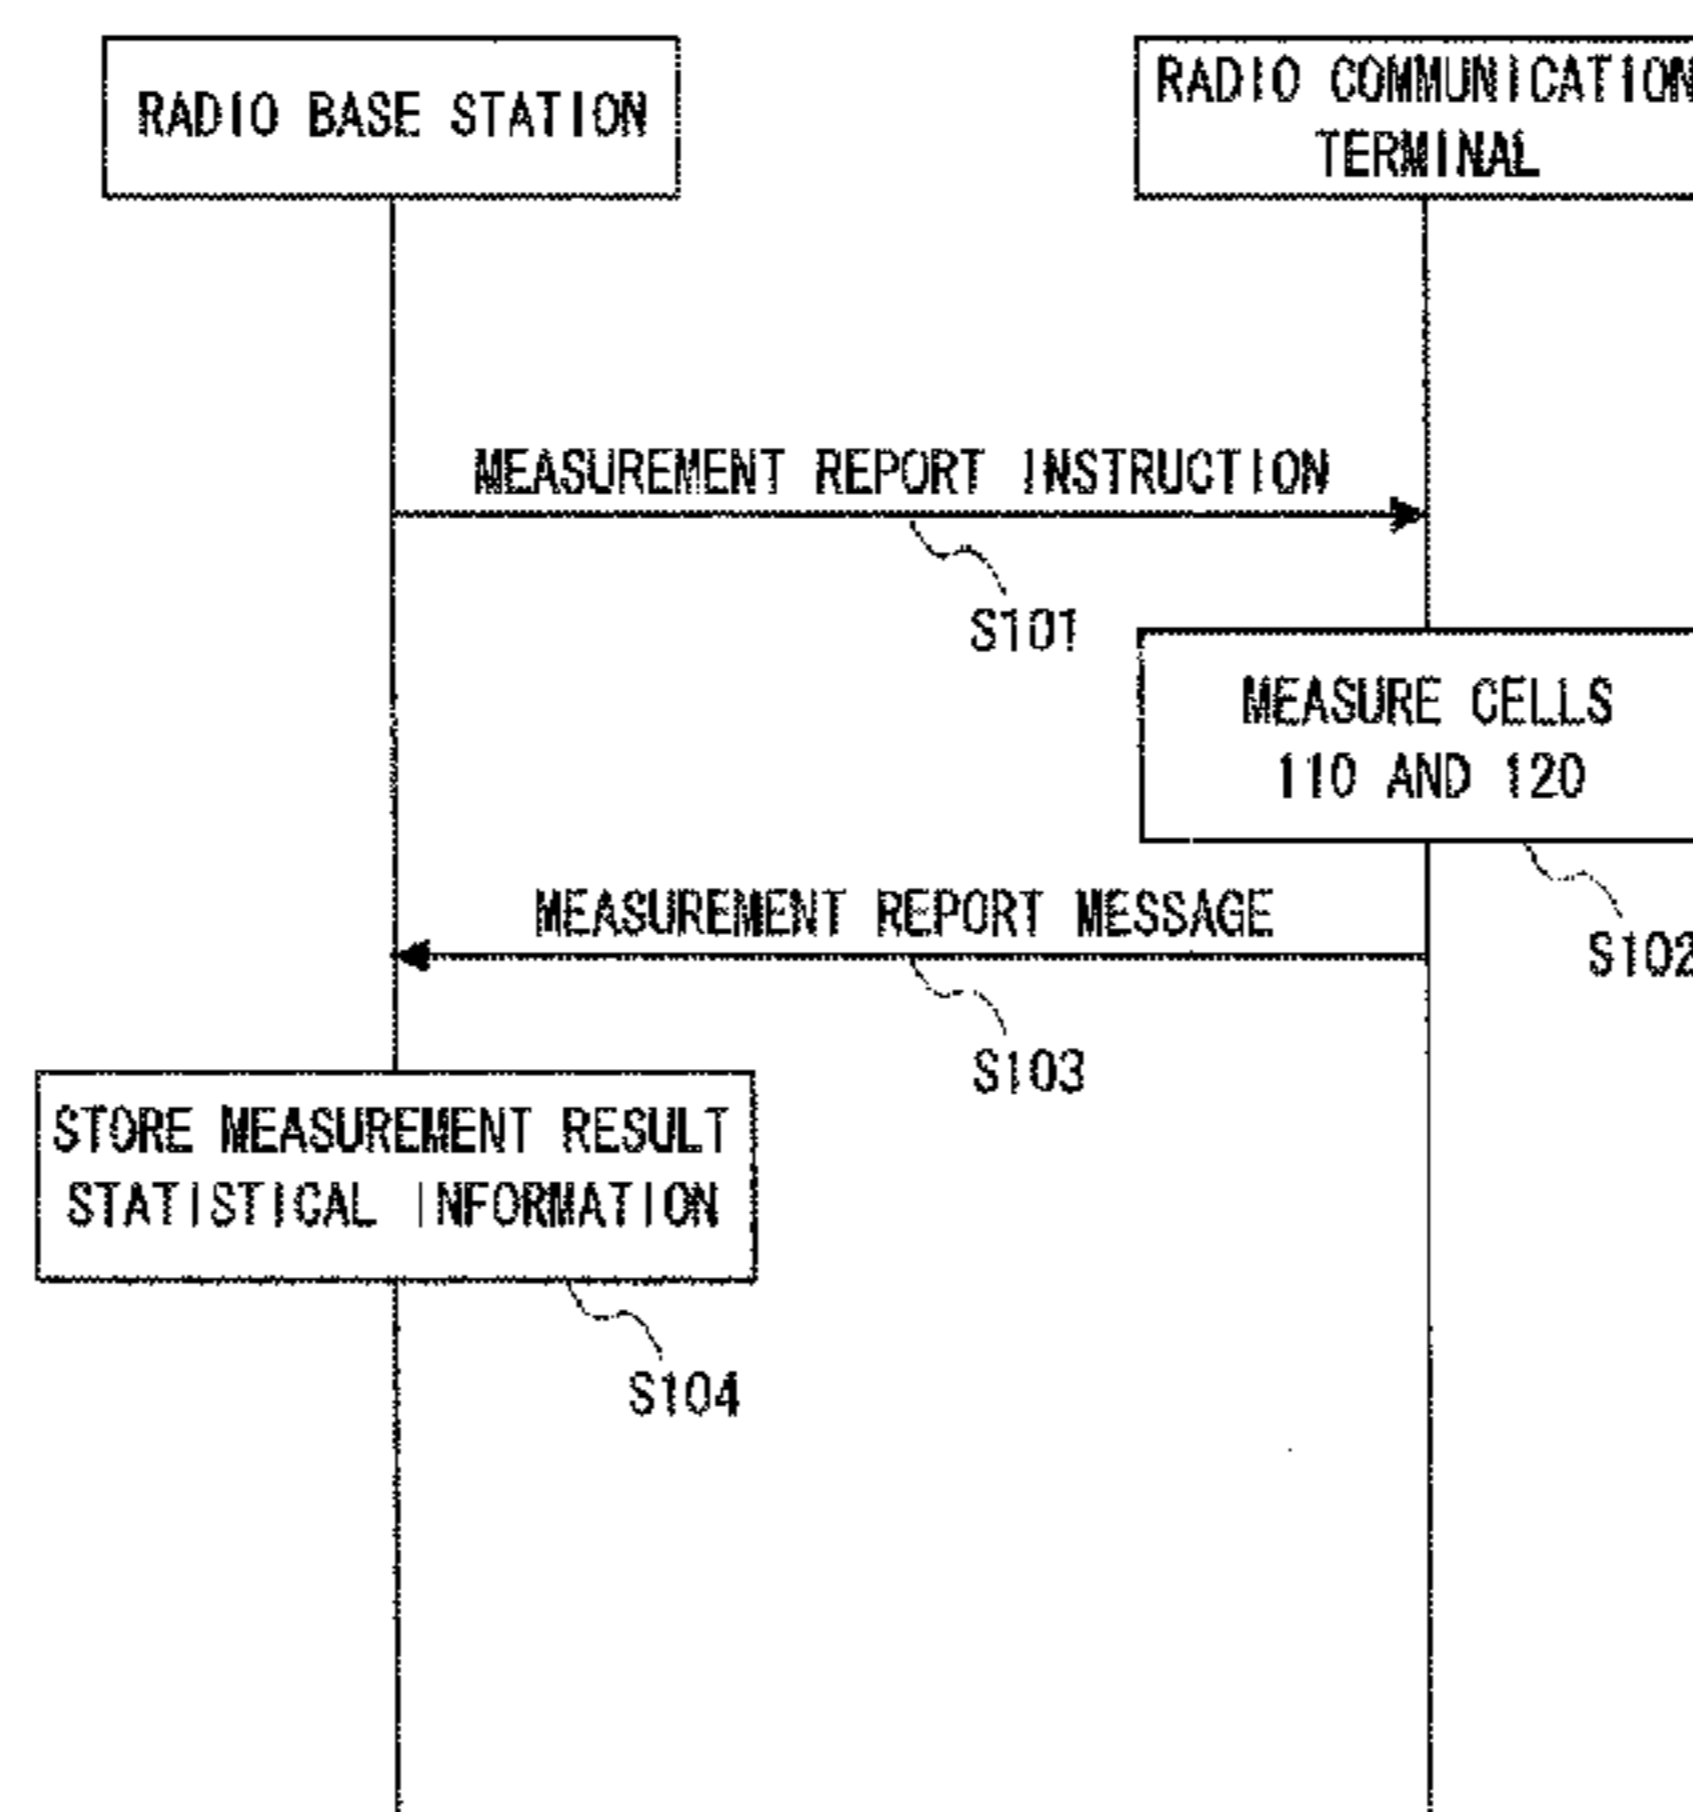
RADIO BASE STATION

RADIO COMMUNICATION TERMINAL

MEASUREMENT REPORT INSTRUCTION

S101

MEASURE CELLS 110 AND 120

S102

MEASUREMENT REPORT MESSAGE

S103

STORE MEASUREMENT RESULT STATISTICAL INFORMATION

S104